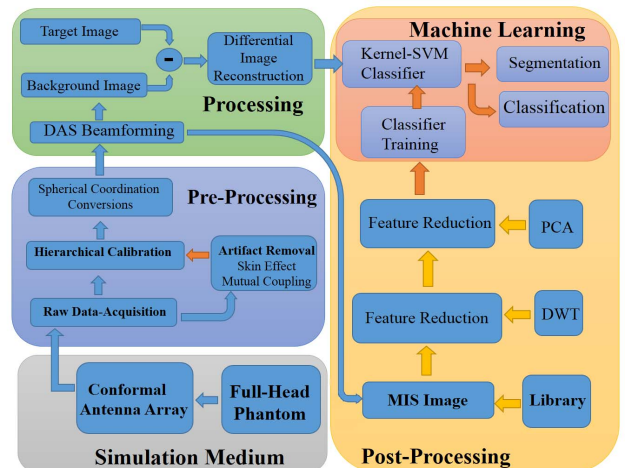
Target Image

-

Background Image

Differential Image Reconstruction

Processing

DAS Beamforming

Machine Learning

Kernel-SVM Classifier

Segmentation

Classification

Classifier Training

Spherical Coordination Conversions

Pre-Processing

Hierarchical Calibration

Artifact Removal
Skin Effect
Mutual Coupling

Raw Data-Acquisition

Feature Reduction

PCA

Feature Reduction

DWT

Conformal Antenna Array

Full-Head Phantom

MIS Image

Library

Simulation Medium

Post-Processing